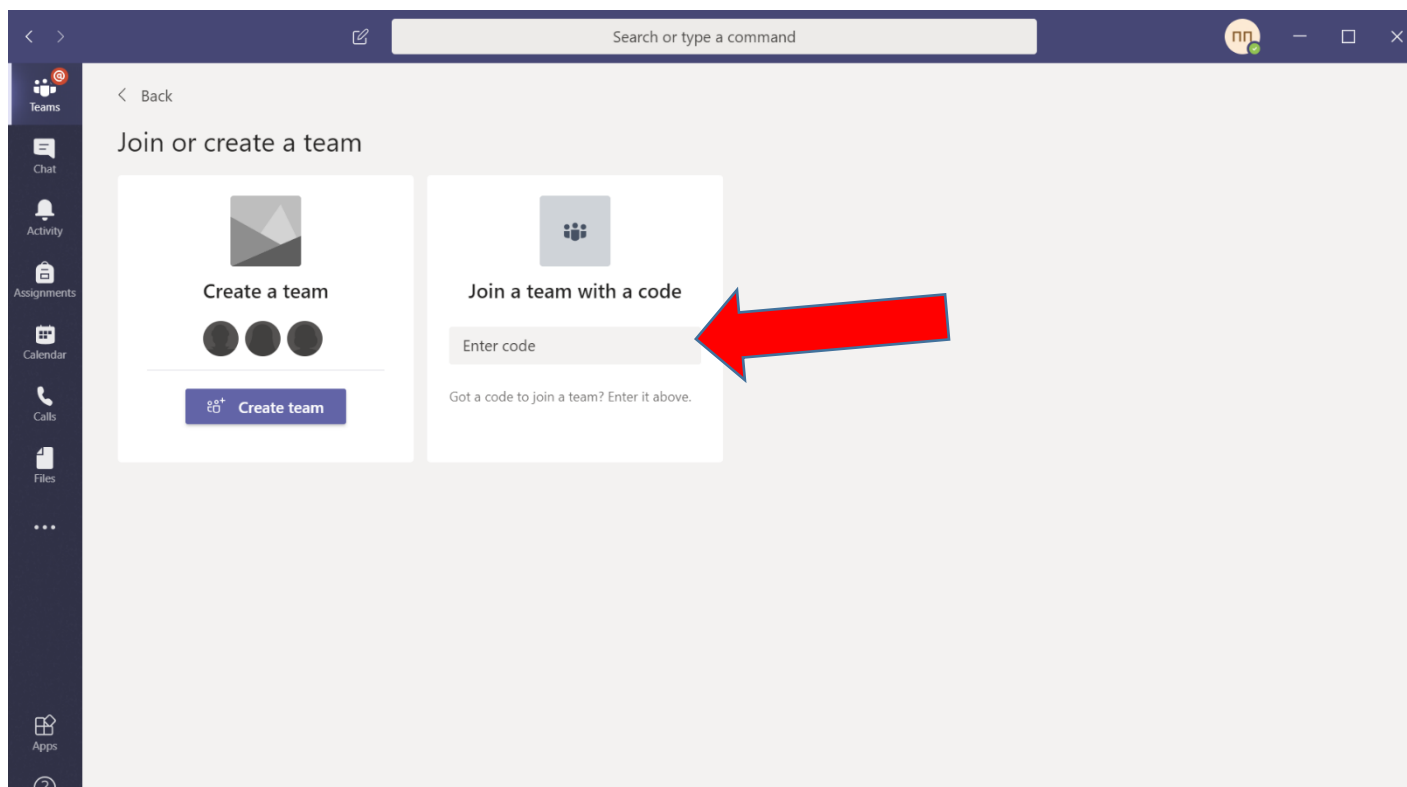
Search or type a command

ПП

Teams
Chat
Activity
Assignments
Calendar
Calls
Files
...
Apps

Back

Join or create a team

Create a team

Create team

Join a team with a code

Enter code

Got a code to join a team? Enter it above.